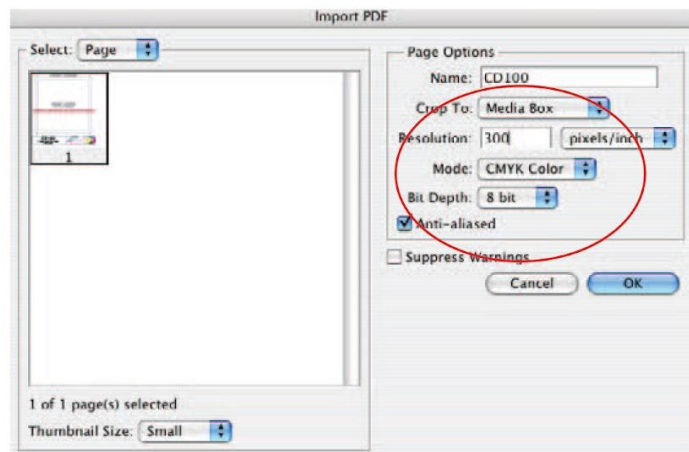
Import PDF

Select: Page

1

1 of 1 page(s) selected

Thumbnail Size: Small

Page Options

Name: CD100

Crop To: Media Box

Resolution: 300 pixels/inch

Mode: CMYK Color

Bit Depth: 8 bit

Anti-aliased

Suppress Warnings

Cancel

OK